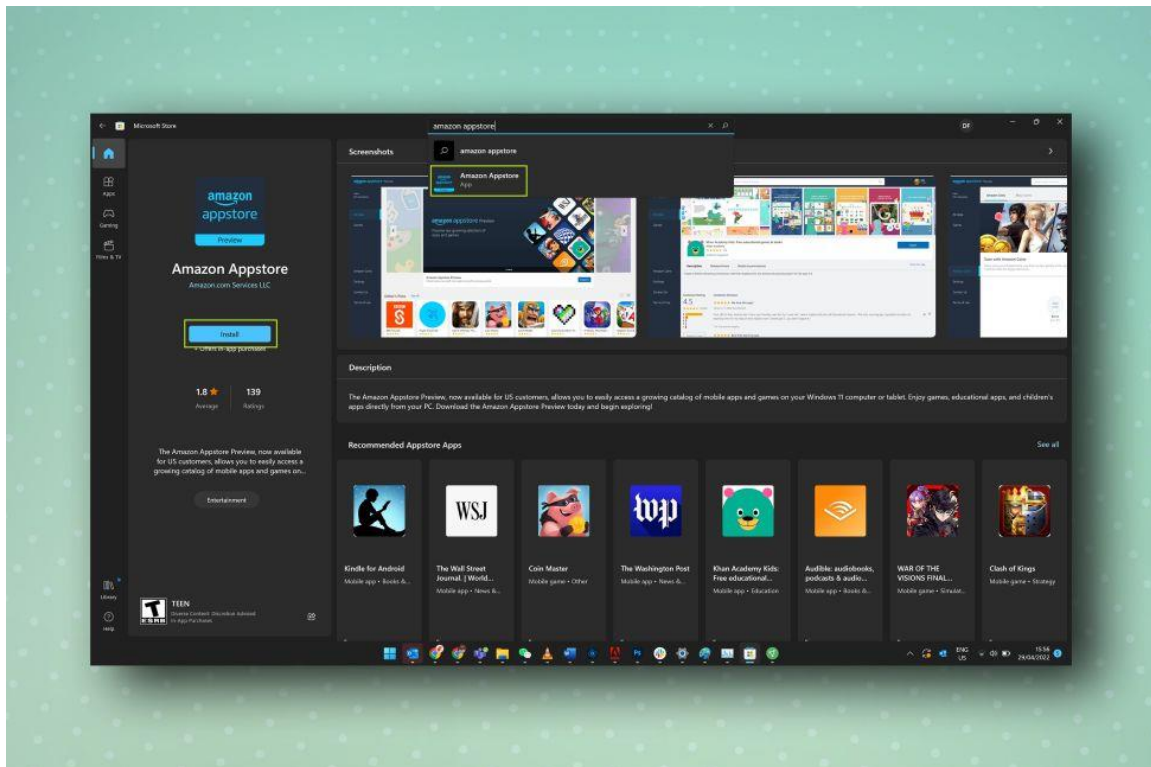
Microsoft Store

amazon appstore

amazon appstore

Amazon Appstore
App

DF

Apps

Gaming

Films & TV

Library

Help

amazon appstore
Preview

Amazon Appstore
Amazon.com Services LLC

Install

+ Offers in-app purchases

1.8 ★
Average

139
Ratings

The Amazon Appstore Preview, now available for US customers, allows you to easily access a growing catalog of mobile apps and games on...

Entertainment

TEEN
Diverse Content: Discretion Advised
In-App Purchases

Screenshots

Description

The Amazon Appstore Preview, now available for US customers, allows you to easily access a growing catalog of mobile apps and games on your Windows 11 computer or tablet. Enjoy games, educational apps, and children's apps directly from your PC. Download the Amazon Appstore Preview today and begin exploring!

Recommended Appstore Apps

See all

Kindle for Android
Mobile app • Books &...

WSJ
The Wall Street Journal. | World...
Mobile app • News &...

Coin Master
Mobile game • Other

The Washington Post
Mobile app • News &...

Khan Academy Kids: Free educational...
Mobile app • Education

Audible: audiobooks, podcasts & audio...
Mobile app • Books &...

WAR OF THE VISIONS FINAL...
Mobile game • Simulat...

Clash of Kings
Mobile game • Strategy

ENG
US

15:56
29/04/2022